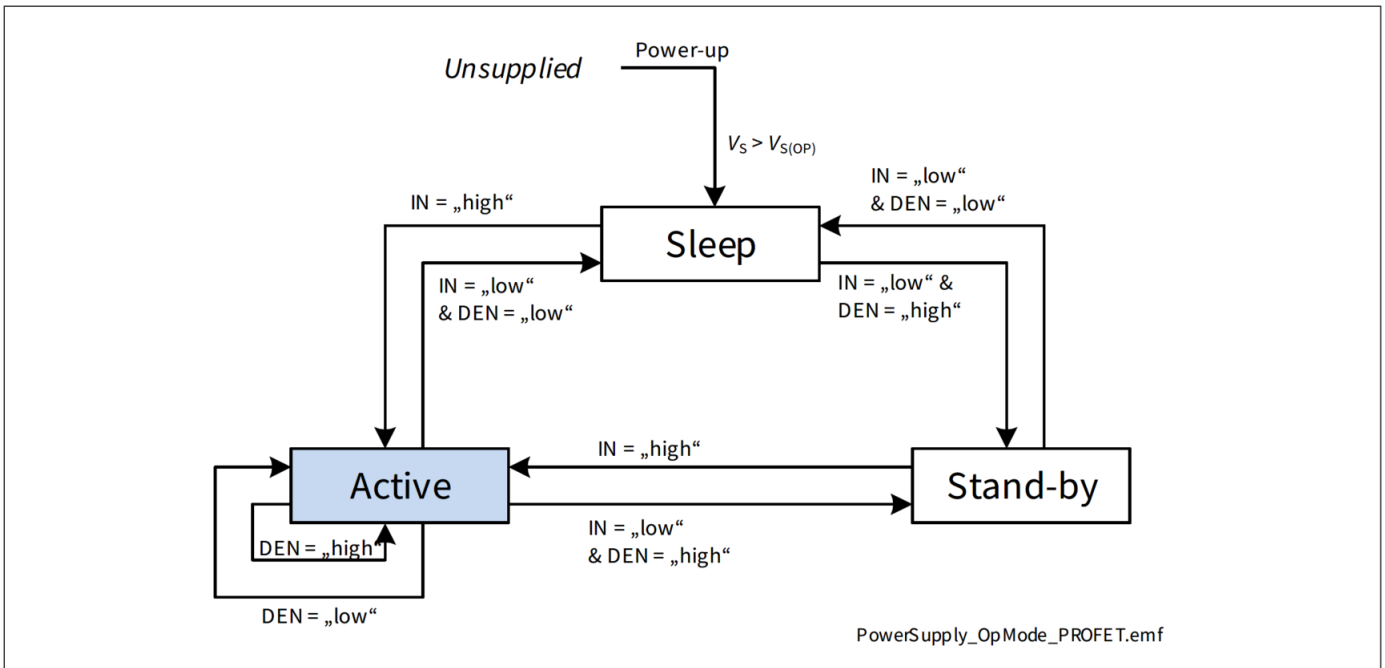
Unsupplied

Power-up

$V_S > V_{S(OP)}$

IN = „high“

Sleep

IN = „low“ & DEN = „low“

IN = „low“ & DEN = „low“

IN = „low“ & DEN = „high“

IN = „high“

Active

Stand-by

IN = „low“ & DEN = „high“

DEN = „high“

DEN = „low“

PowerSupply_OpMode_PROFET.emf